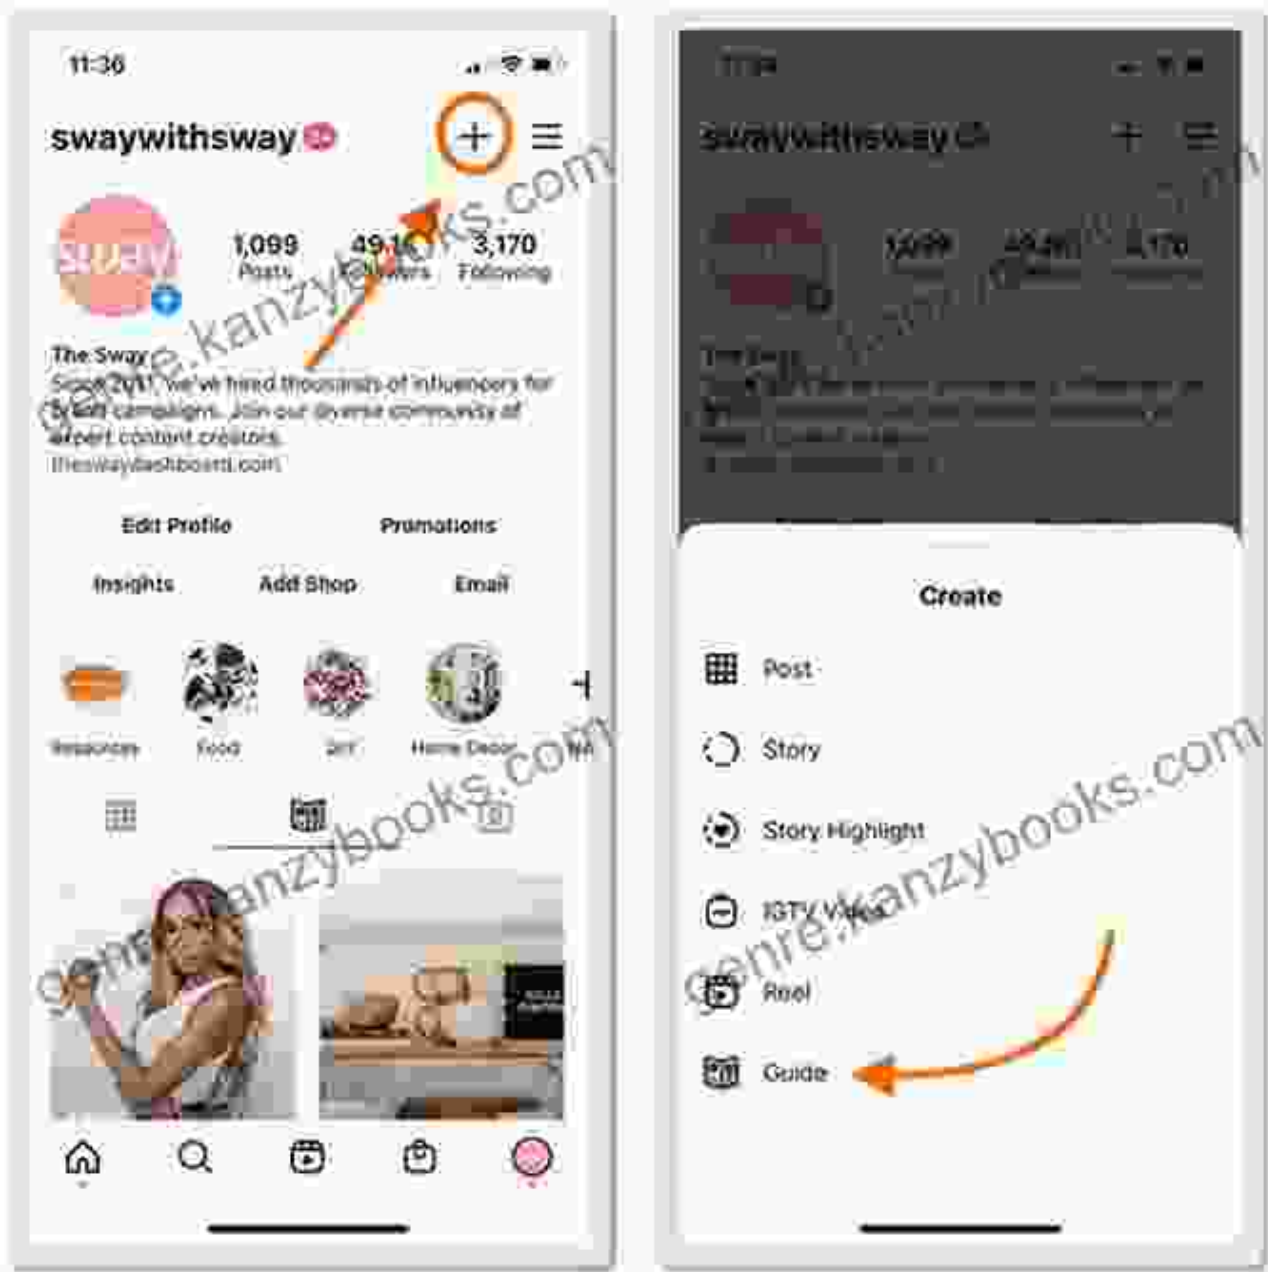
11:36

swaywithsway

sway

1,099 Posts

49.1K Followers

3,170 Following

The Sway
Since 2017, we've hired thousands of influencers for brand campaigns. Join our diverse community of expert content creators.
theswaydashboard.com

Edit Profile

Promotions

Insights

Add Shop

Email

Resources

Food

DIY

Home Decor

genre.kanzybooks.com

swaywithsway

1,099

49.1K

3,170

The Sway

Create

Post

Story

Story Highlight

IGTV Video

Reel

Guide

genre.kanzybooks.com